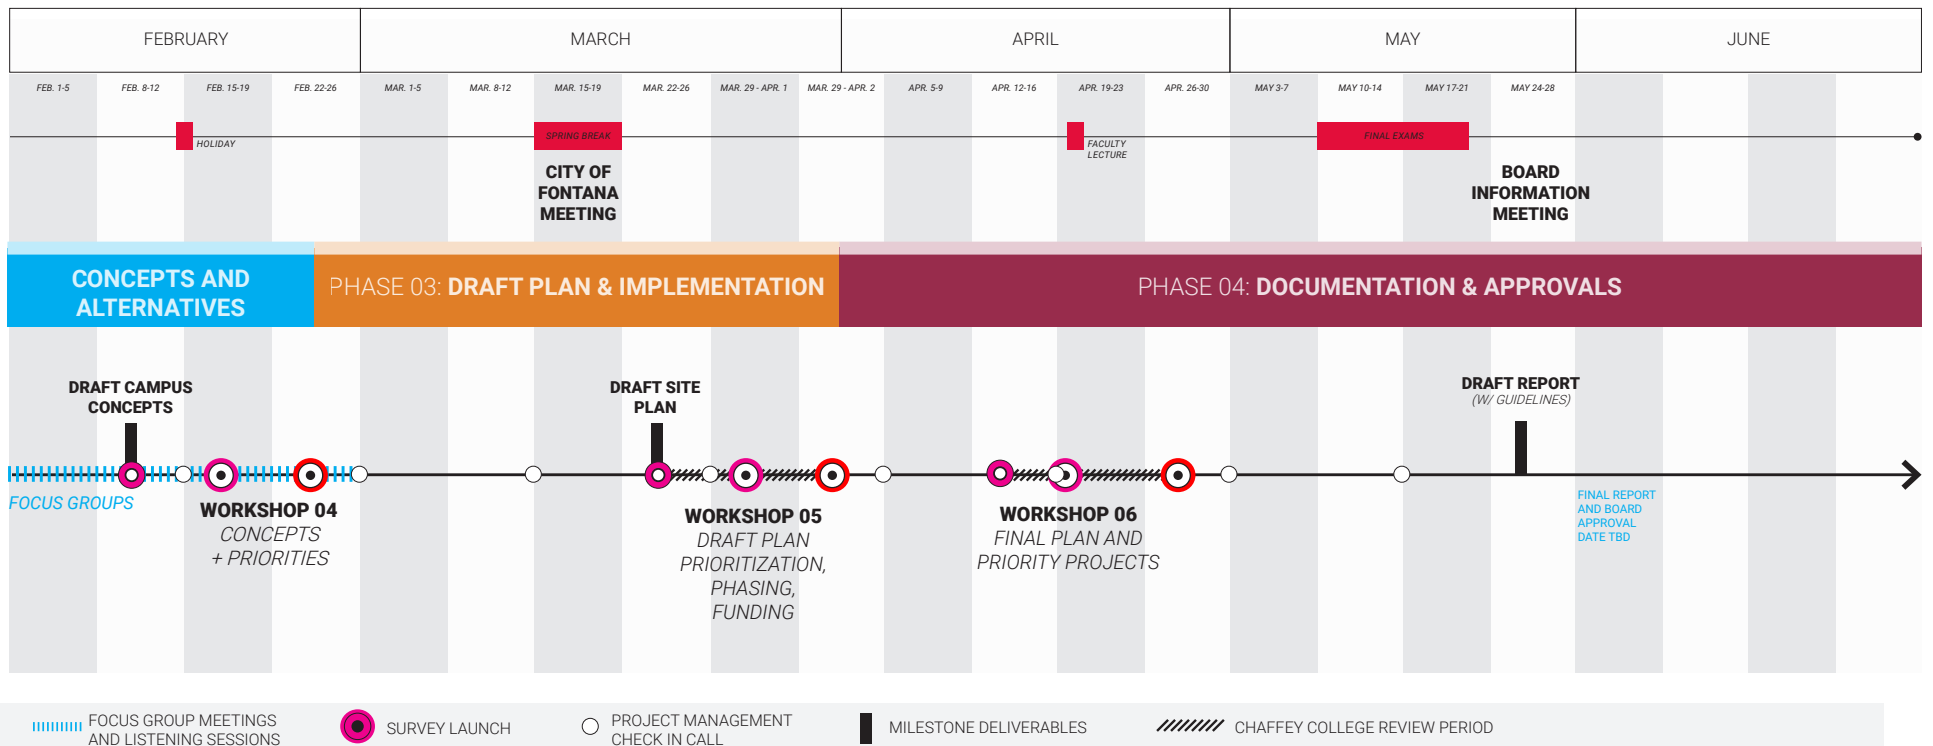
FEBRUARY

MARCH

APRIL

MAY

JUNE

FEB. 1-5

FEB. 8-12

FEB. 15-19

FEB. 22-26

MAR. 1-5

MAR. 8-12

MAR. 15-19

MAR. 22-26

MAR. 29 - APR. 1

MAR. 29 - APR. 2

APR. 5-9

APR. 12-16

APR. 19-23

APR. 26-30

MAY 3-7

MAY 10-14

MAY 17-21

MAY 24-28

HOLIDAY

SPRING BREAK

FACULTY LECTURE

FINAL EXAMS

CITY OF FONTANA MEETING

BOARD INFORMATION MEETING

CONCEPTS AND ALTERNATIVES

PHASE 03: DRAFT PLAN & IMPLEMENTATION

PHASE 04: DOCUMENTATION & APPROVALS

DRAFT CAMPUS CONCEPTS

DRAFT SITE PLAN

DRAFT REPORT
(W/ GUIDELINES)

FOCUS GROUPS

WORKSHOP 04
CONCEPTS
+ PRIORITIES

WORKSHOP 05
DRAFT PLAN
PRIORITIZATION,
PHASING,
FUNDING

WORKSHOP 06
FINAL PLAN AND
PRIORITY PROJECTS

FINAL REPORT
AND BOARD
APPROVAL
DATE TBD

FOCUS GROUP MEETINGS AND LISTENING SESSIONS

SURVEY LAUNCH

PROJECT MANAGEMENT CHECK IN CALL

MILESTONE DELIVERABLES

CHAFFEY COLLEGE REVIEW PERIOD